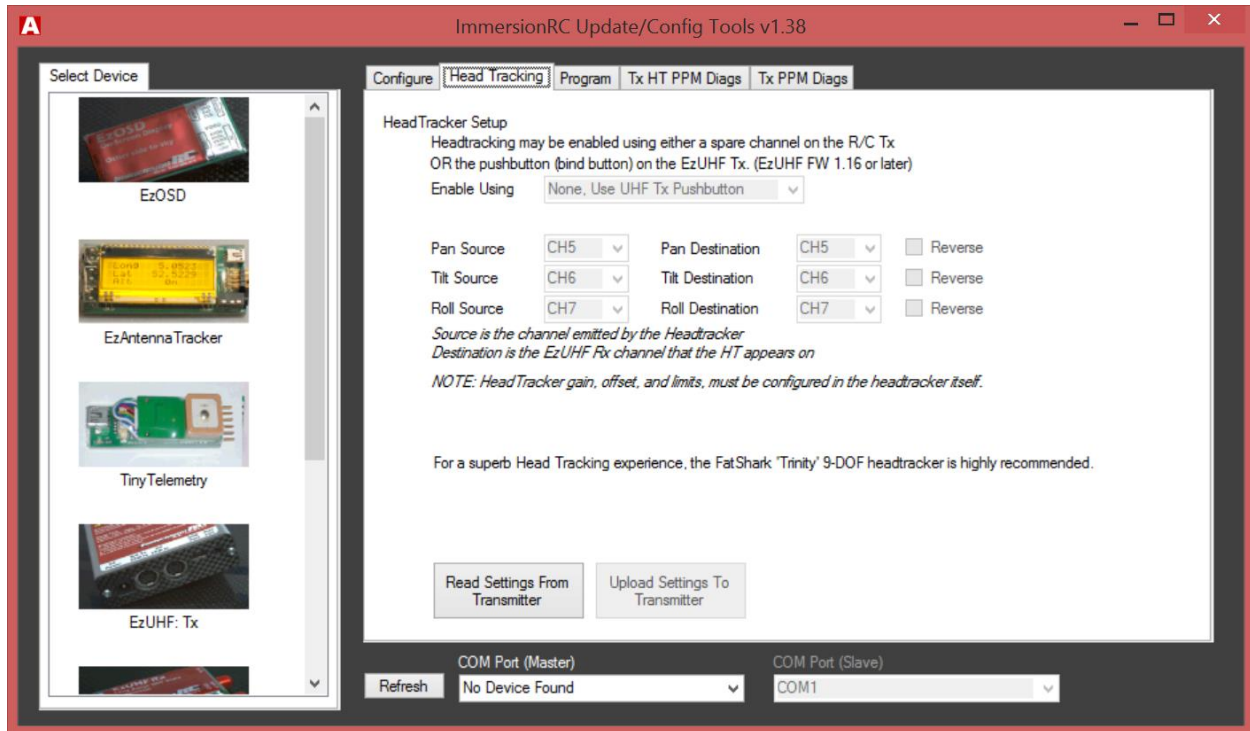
A

ImmersionRC Update/Config Tools v1.38

Select Device

EzOSD

EzAntennaTracker

TinyTelemetry

EzUHF: Tx

Configure | Head Tracking | Program | Tx HT PPM Diags | Tx PPM Diags

HeadTracker Setup
Headtracking may be enabled using either a spare channel on the R/C Tx
OR the pushbutton (bind button) on the EzUHF Tx. (EzUHF FW 1.16 or later)

Enable Using None, Use UHF Tx Pushbutton

Pan Source CH5 Pan Destination CH5 Reverse
Tilt Source CH6 Tilt Destination CH6 Reverse
Roll Source CH7 Roll Destination CH7 Reverse

Source is the channel emitted by the Headtracker
Destination is the EzUHF Rx channel that the HT appears on

NOTE: HeadTracker gain, offset, and limits, must be configured in the headtracker itself.

For a superb Head Tracking experience, the FatShark 'Trinity' 9-DOF headtracker is highly recommended.

Read Settings From Transmitter

Upload Settings To Transmitter

COM Port (Master)
Refresh No Device Found

COM Port (Slave)
COM1